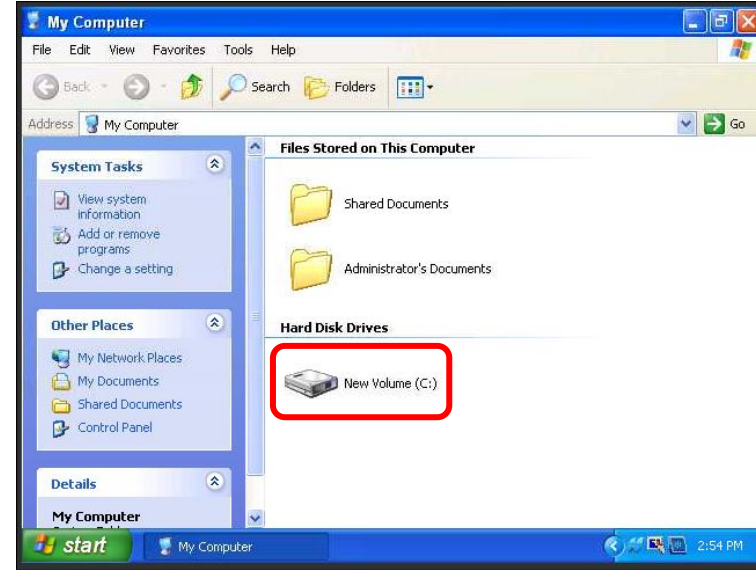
My Computer

File Edit View Favorites Tools Help

Back Search Folders

Address My Computer

Go

System Tasks

View system information

Add or remove programs

Change a setting

Other Places

My Network Places

My Documents

Shared Documents

Control Panel

Details

My Computer

Files Stored on This Computer

Shared Documents

Administrator's Documents

Hard Disk Drives

New Volume (C:)

start

My Computer

2:54 PM